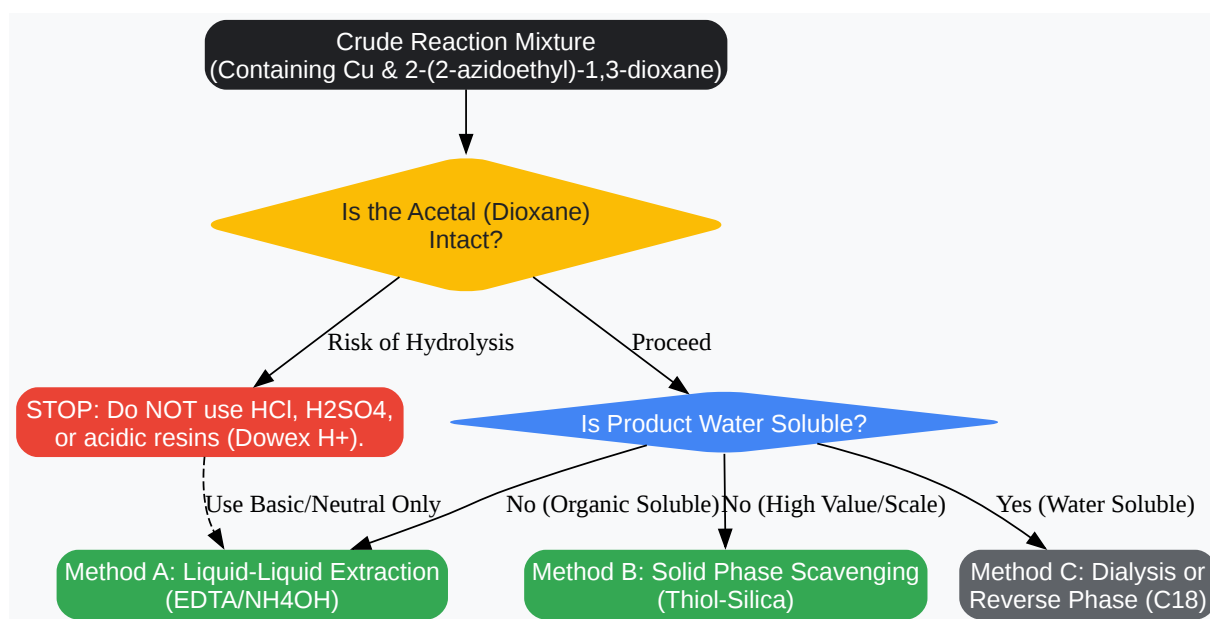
Crude Reaction Mixture
(Containing Cu & 2-(2-azidoethyl)-1,3-dioxane)

Is the Acetal (Dioxane) Intact?

Risk of Hydrolysis

Proceed

STOP: Do NOT use HCl, H2SO4, or acidic resins (Dowex H+).

Is Product Water Soluble?

Use Basic/Neutral Only

No (Organic Soluble)

No (High Value/Scale)

Yes (Water Soluble)

Method A: Liquid-Liquid Extraction (EDTA/NH4OH)

Method B: Solid Phase Scavenging (Thiol-Silica)

Method C: Dialysis or Reverse Phase (C18)